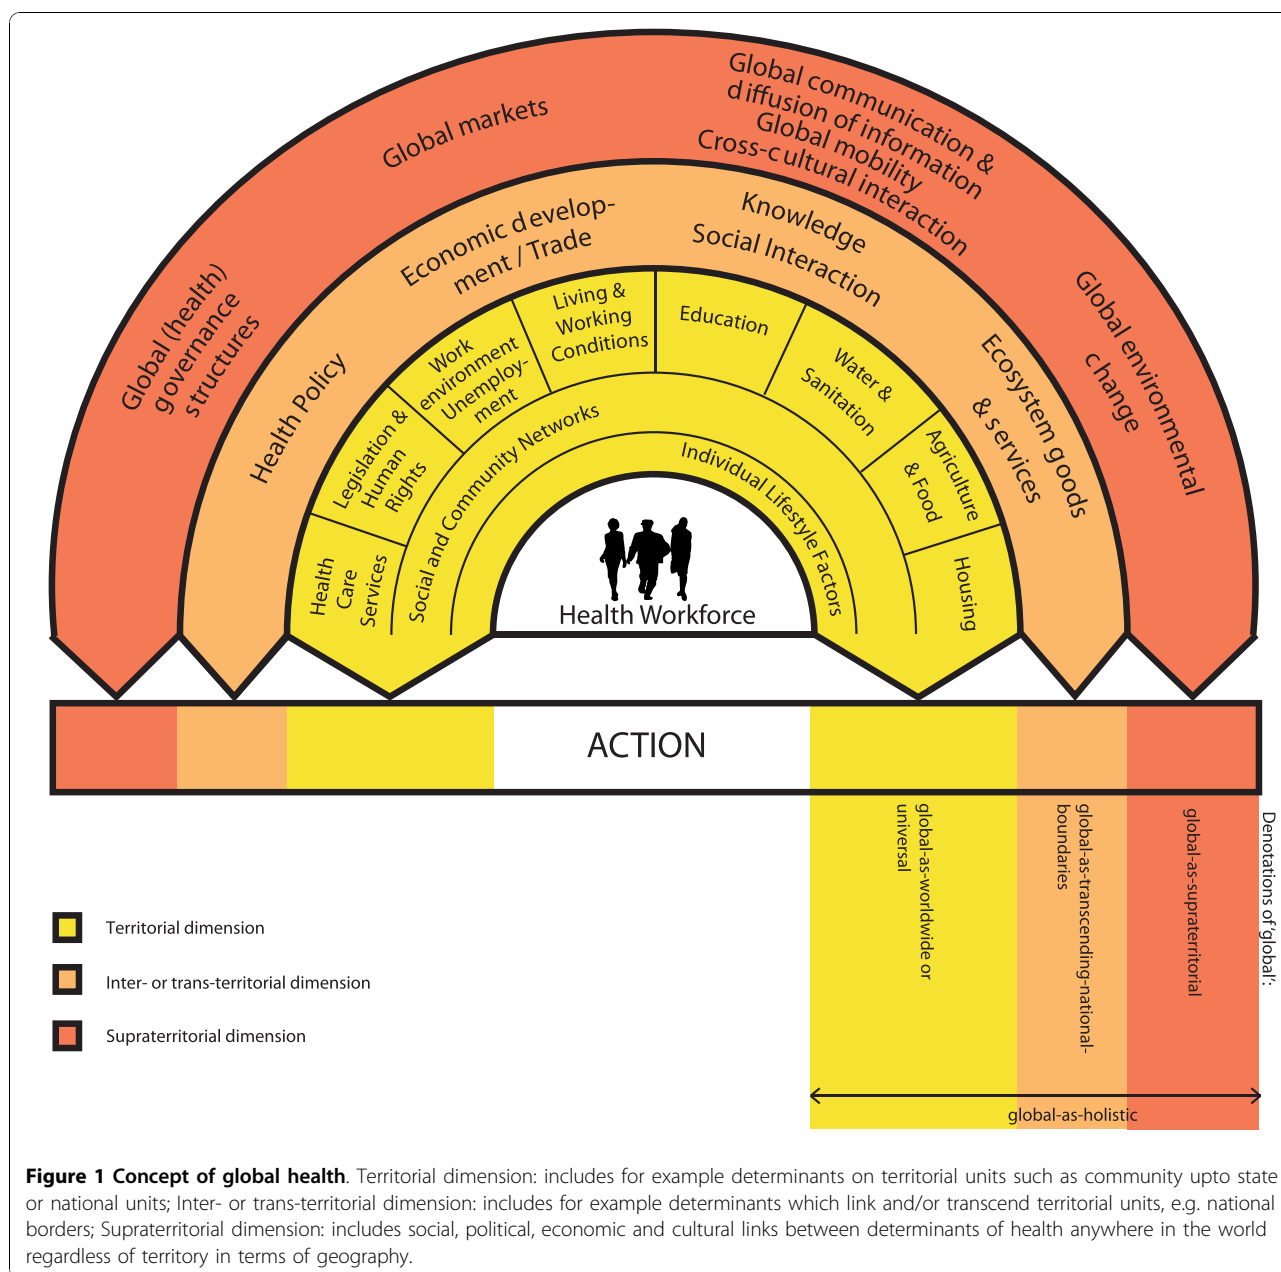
Global (health) governance structures

Global markets

Global communication & diffusion of information
Global mobility
Cross-cultural interaction

Global environmental change

Health Policy

Economic development / Trade

Knowledge
Social Interaction

Ecosystem goods & services

Health Care Services

Legislation & Human Rights

Work environment Unemployment

Living & Working Conditions

Education

Water & Sanitation

Agriculture & Food

Housing

Social and Community Networks

Individual Lifestyle Factors

Health Workforce

ACTION

Territorial dimension

Inter- or trans-territorial dimension

Supraterritorial dimension

Denotations of 'global':

global-as-worldwide or universal

global-as-transcending-national-boundaries

global-as-supraterritorial

global-as-holistic

**Figure 1 Concept of global health**. Territorial dimension: includes for example determinants on territorial units such as community upto state or national units; Inter- or trans-territorial dimension: includes for example determinants which link and/or transcend territorial units, e.g. national borders; Supraterritorial dimension: includes social, political, economic and cultural links between determinants of health anywhere in the world regardless of territory in terms of geography.